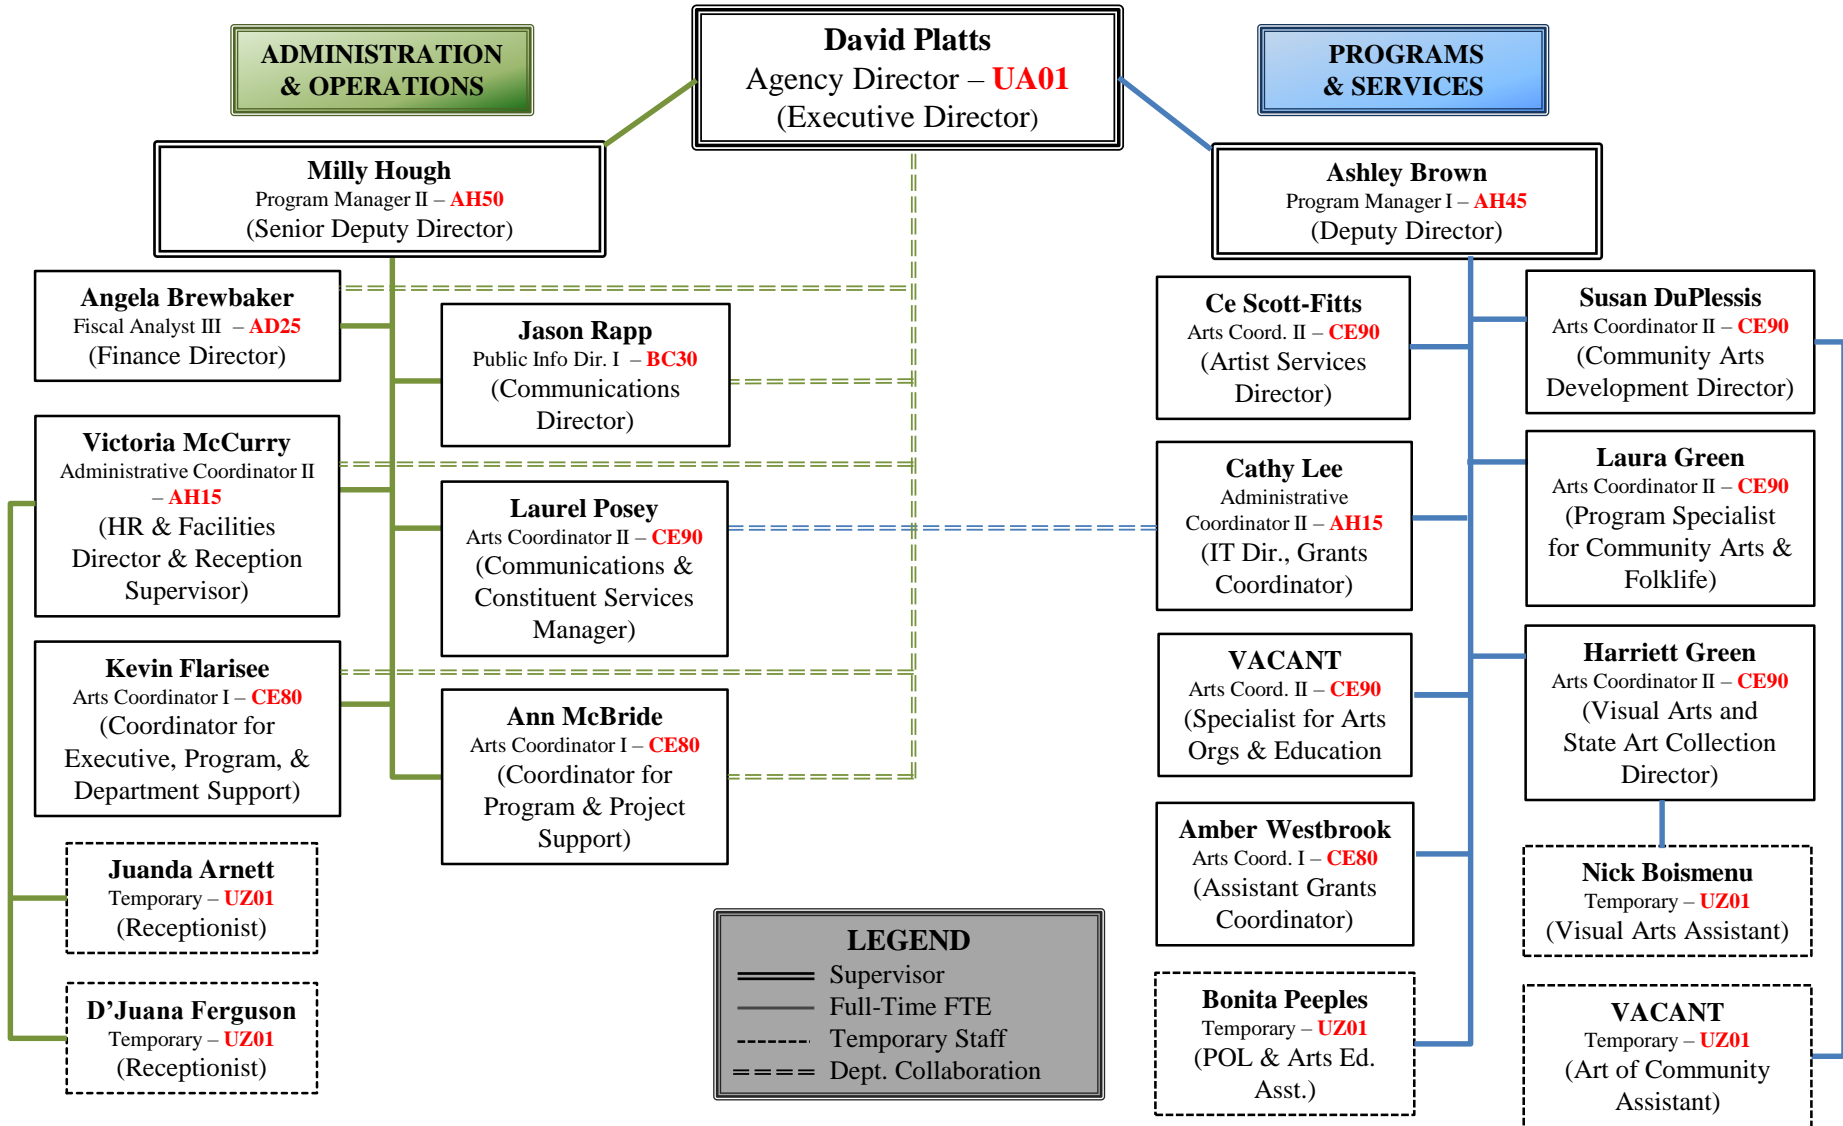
ADMINISTRATION & OPERATIONS

David Platts
Agency Director – UA01
(Executive Director)

PROGRAMS & SERVICES

Milly Hough
Program Manager II – AH50
(Senior Deputy Director)

Ashley Brown
Program Manager I – AH45
(Deputy Director)

Angela Brewbaker
Fiscal Analyst III – AD25
(Finance Director)

Jason Rapp
Public Info Dir. I – BC30
(Communications Director)

Victoria McCurry
Administrative Coordinator II – AH15
(HR & Facilities Director & Reception Supervisor)

Laurel Posey
Arts Coordinator II – CE90
(Communications & Constituent Services Manager)

Kevin Flarisee
Arts Coordinator I – CE80
(Coordinator for Executive, Program, & Department Support)

Ann McBride
Arts Coordinator I – CE80
(Coordinator for Program & Project Support)

Juanda Arnett
Temporary – UZ01
(Receptionist)

D'Juana Ferguson
Temporary – UZ01
(Receptionist)

Ce Scott-Fitts
Arts Coord. II – CE90
(Artist Services Director)

Cathy Lee
Administrative Coordinator II – AH15
(IT Dir., Grants Coordinator)

VACANT
Arts Coord. II – CE90
(Specialist for Arts Orgs & Education

Amber Westbrook
Arts Coord. I – CE80
(Assistant Grants Coordinator)

Bonita Peeples
Temporary – UZ01
(POL & Arts Ed. Asst.)

Susan DuPlessis
Arts Coordinator II – CE90
(Community Arts Development Director)

Laura Green
Arts Coordinator II – CE90
(Program Specialist for Community Arts & Folklife)

Harriett Green
Arts Coordinator II – CE90
(Visual Arts and State Art Collection Director)

Nick Boismenu
Temporary – UZ01
(Visual Arts Assistant)

VACANT
Temporary – UZ01
(Art of Community Assistant)

LEGEND
Supervisor
Full-Time FTE
Temporary Staff
Dept. Collaboration